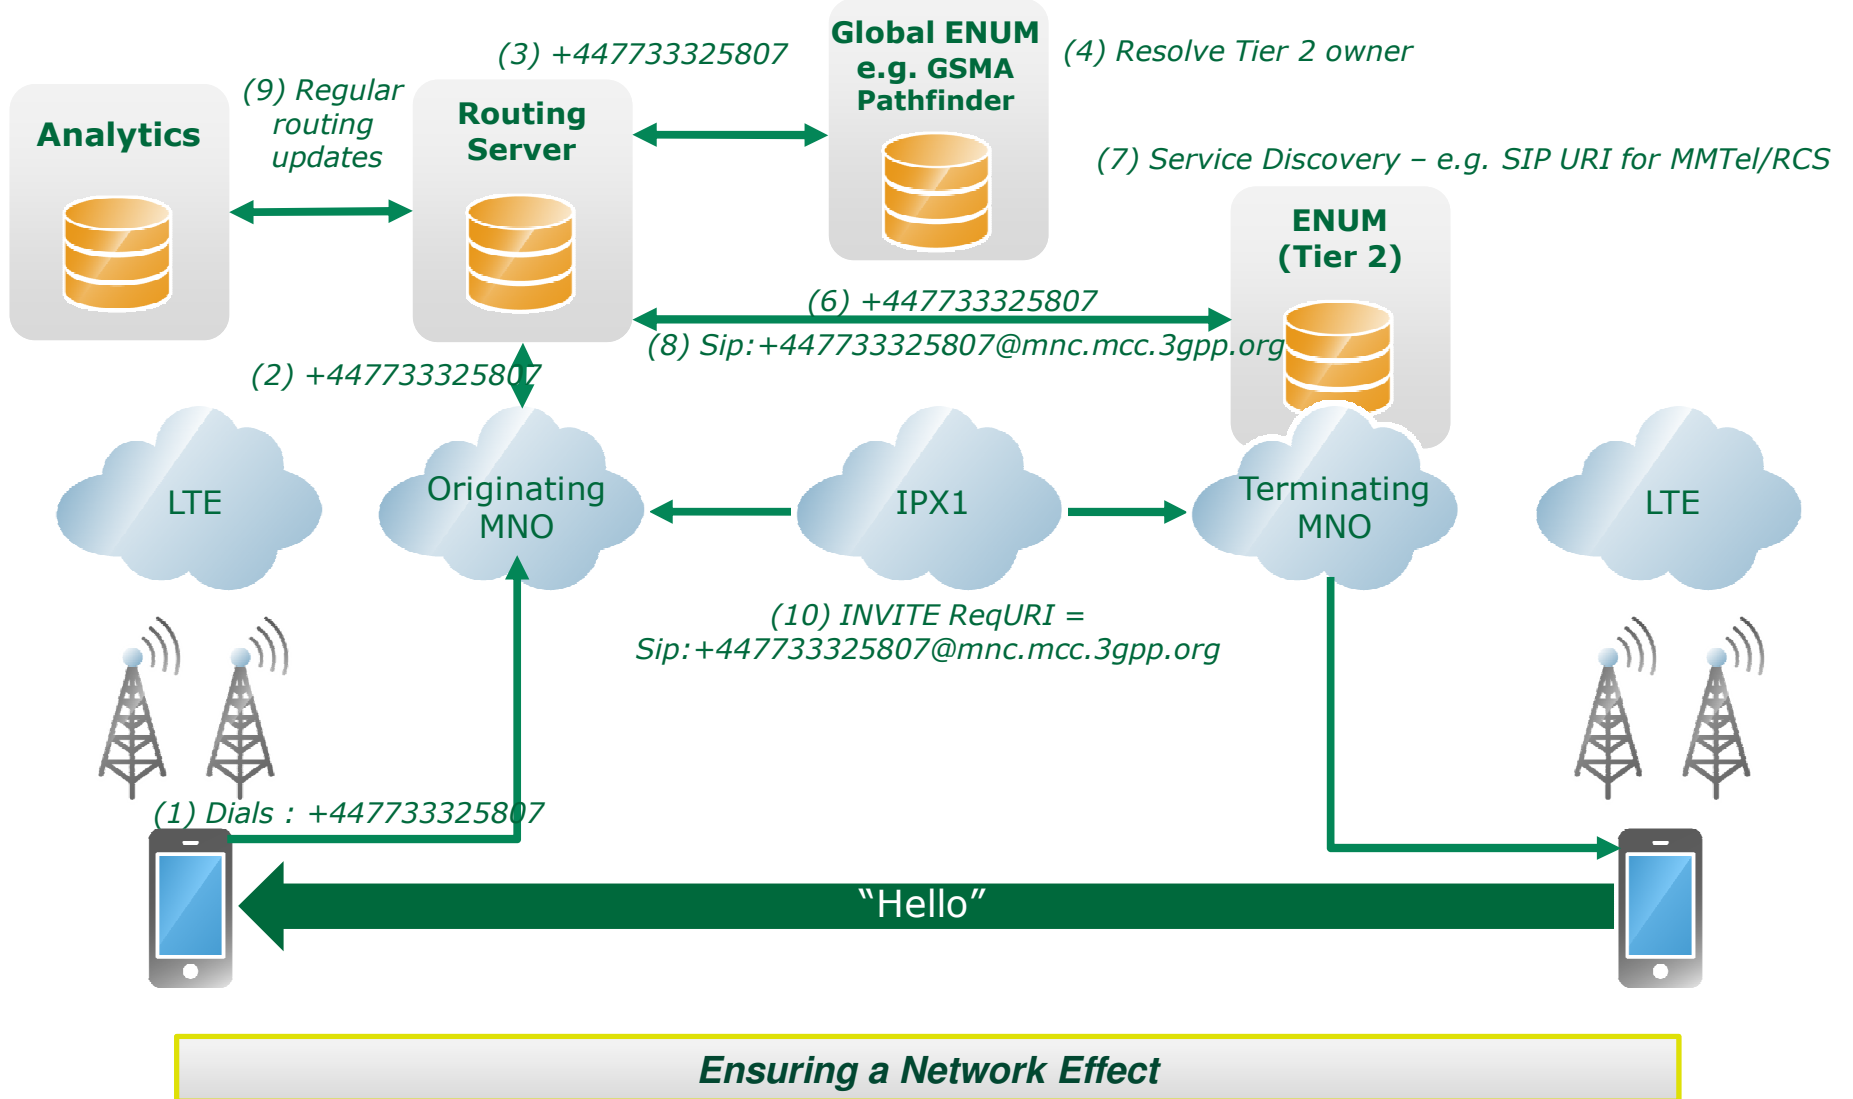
Analytics

(9) Regular routing updates

(3) +447733325807

Routing Server

Global ENUM e.g. GSMA Pathfinder

(4) Resolve Tier 2 owner

(7) Service Discovery – e.g. SIP URI for MMTel/RCS

ENUM (Tier 2)

(6) +447733325807

(8) Sip:+447733325807@mnc.mcc.3gpp.org

(2) +447733325807

LTE

Originating MNO

IPX1

Terminating MNO

LTE

(10) INVITE ReqURI = Sip:+447733325807@mnc.mcc.3gpp.org

(1) Dials : +447733325807

“Hello”

Ensuring a Network Effect